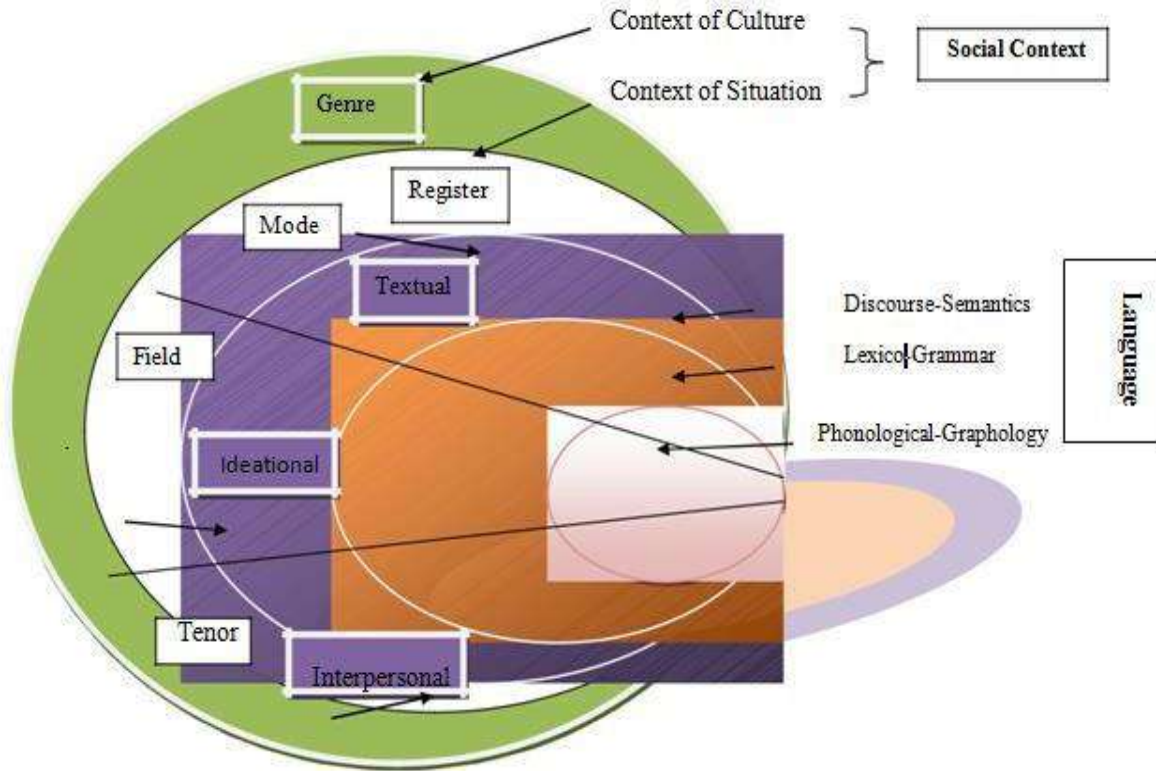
Context of Culture

Context of Situation

Social Context

Genre

Register

Mode

Textual

Discourse-Semantics

Lexico-Grammar

Language

Field

Phonological-Graphology

Ideational

Tenor

Interpersonal